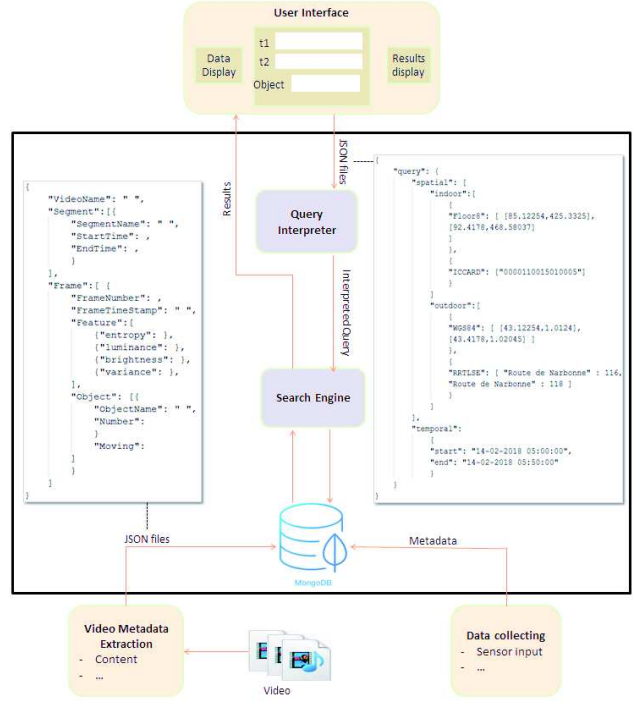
User Interface

Data Display

t1

t2

Object

Results display

JSON files

Results

Query Interpreter

Interpreted Query

Search Engine

```
{
    "VideoName": " ",
    "Segment":[{
        "SegmentName": " ",
        "StartTime": ,
        "EndTime": ,
        }
    ],
    "Frame":[ {
        "FrameNumber": ,
        "FrameTimeStamp": " ",
        "Feature":{
            {"entropy": },
            {"luminance": },
            {"brightness": },
            {"variance": },
        ],
        "Object": [{
            "ObjectName": " ",
            "Number":
            }
            "Moving":
        }
        }
    ]
}
```

```
{
    "query": {
        "spatial": {
            "indoor":[
                {
                "Floor8": [ [85.12254,425.3325],
                [92.4178,468.58037]
                ]
                },
                {
                "ICCARD": ["0000110015010005"]
                }
            ]
            "outdoor":[
                {
                "WGS84": [ [43.12254,1.0124],
                [43.4178,1.02045] ]
                },
                {
                "RRTLSE": [ "Route de Narbonne" : 116,
                "Route de Narbonne" : 118 ]
                }
            ]
        },
        "temporal":
            {
            "start": "14-02-2018 05:00:00",
            "end": "14-02-2018 05:30:00"
            }
    }
}
```

JSON files

Metadata

MongoDB

Video Metadata Extraction
- Content
- ...

Video

Data collecting
- Sensor input
- ...